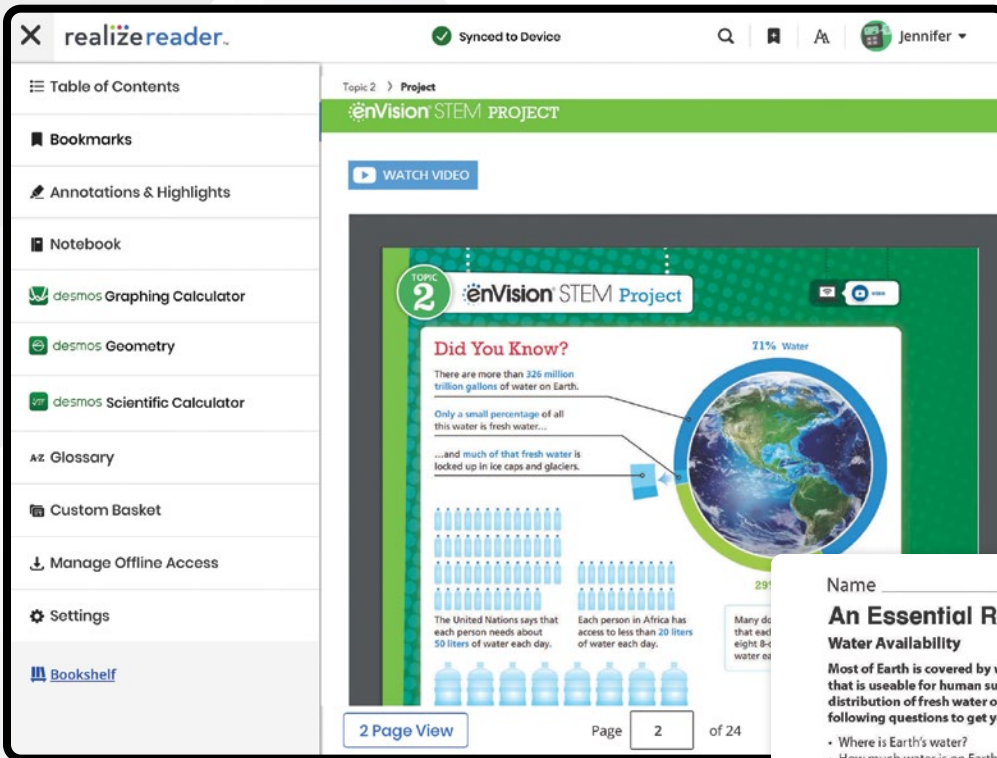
realizereader.

Synced to Device

Jennifer

Table of Contents

Bookmarks

Annotations & Highlights

Notebook

desmos Graphing Calculator

desmos Geometry

desmos Scientific Calculator

A-Z Glossary

Custom Basket

Manage Offline Access

Settings

Bookshelf

Topic 2 > Project

enVision STEM PROJECT

WATCH VIDEO

TOPIC 2 enVision STEM Project

Did You Know?

There are more than 326 million trillion gallons of water on Earth.

Only a small percentage of all this water is fresh water...

...and much of that fresh water is locked up in ice caps and glaciers.

71% Water

29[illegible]

The United Nations says that each person needs about 50 liters of water each day.

Each person in Africa has access to less than 20 liters of water each day.

Many do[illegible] that eac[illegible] eight 8-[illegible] water ea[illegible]

Name

An Essential R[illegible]

Water Availability

Most of Earth is covered by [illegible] that is useable for human su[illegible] distribution of fresh water o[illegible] following questions to get y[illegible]

• Where is Earth's water?

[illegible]

2 Page View

Page 2 of 24